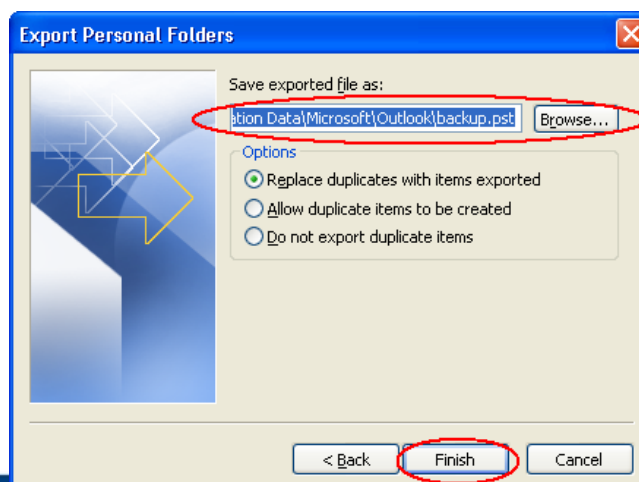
Export Personal Folders

Save exported file as:

ation Data\Microsoft\Outlook\backup.pst

Browse...

Options

Replace duplicates with items exported

Allow duplicate items to be created

Do not export duplicate items

< Back

Finish

Cancel